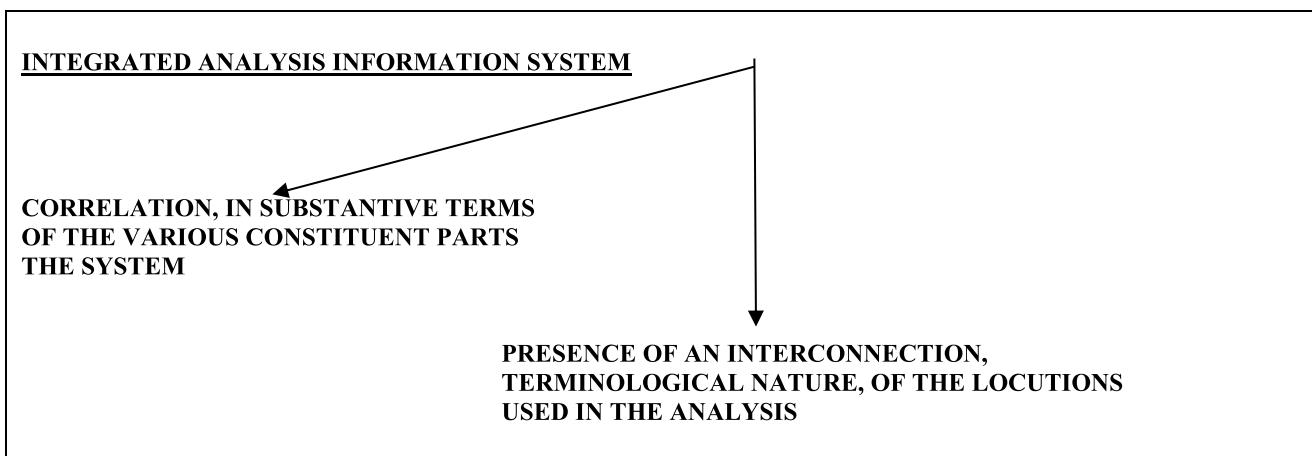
INTEGRATED ANALYSIS INFORMATION SYSTEM

CORRELATION, IN SUBSTANTIVE TERMS OF THE VARIOUS CONSTITUENT PARTS THE SYSTEM

PRESENCE OF AN INTERCONNECTION, TERMINOLOGICAL NATURE, OF THE LOCUTIONS USED IN THE ANALYSIS